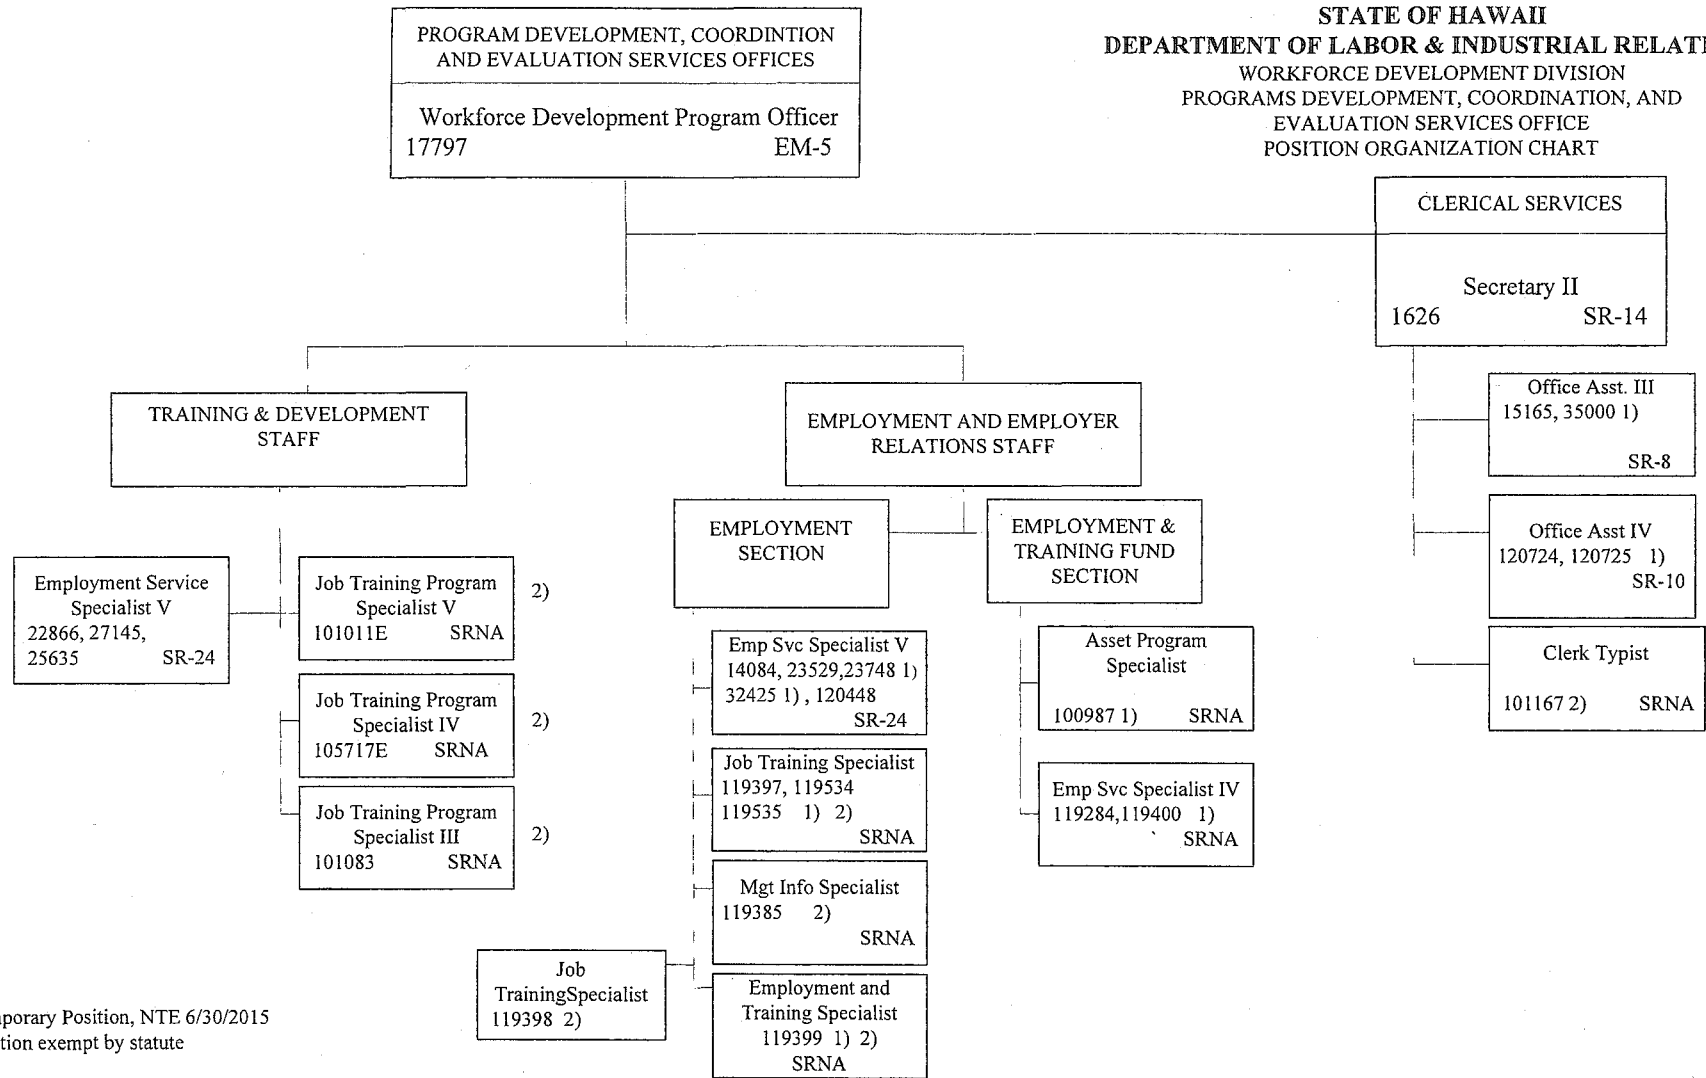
PROGRAM DEVELOPMENT, COORDINTION AND EVALUATION SERVICES OFFICES

Workforce Development Program Officer
17797 EM-5

STATE OF HAWAII
DEPARTMENT OF LABOR & INDUSTRIAL RELATI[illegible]
WORKFORCE DEVELOPMENT DIVISION
PROGRAMS DEVELOPMENT, COORDINATION, AND EVALUATION SERVICES OFFICE
POSITION ORGANIZATION CHART

CLERICAL SERVICES

Secretary II
1626 SR-14

Office Asst. III
15165, 35000 1)
SR-8

Office Asst IV
120724, 120725 1)
SR-10

Clerk Typist
101167 2) SRNA

TRAINING & DEVELOPMENT STAFF

Employment Service Specialist V
22866, 27145, 25635 SR-24

Job Training Program Specialist V
101011E SRNA
2)

Job Training Program Specialist IV
105717E SRNA
2)

Job Training Program Specialist III
101083 SRNA
2)

EMPLOYMENT AND EMPLOYER RELATIONS STAFF

EMPLOYMENT SECTION

EMPLOYMENT & TRAINING FUND SECTION

Emp Svc Specialist V
14084, 23529,23748 1)
32425 1) , 120448
SR-24

Job Training Specialist
119397, 119534
119535 1) 2)
SRNA

Mgt Info Specialist
119385 2)
SRNA

Job TrainingSpecialist
119398 2)

Employment and Training Specialist
119399 1) 2)
SRNA

Asset Program Specialist
100987 1) SRNA

Emp Svc Specialist IV
119284,119400 1)
` SRNA

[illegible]porary Position, NTE 6/30/2015
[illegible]tion exempt by statute